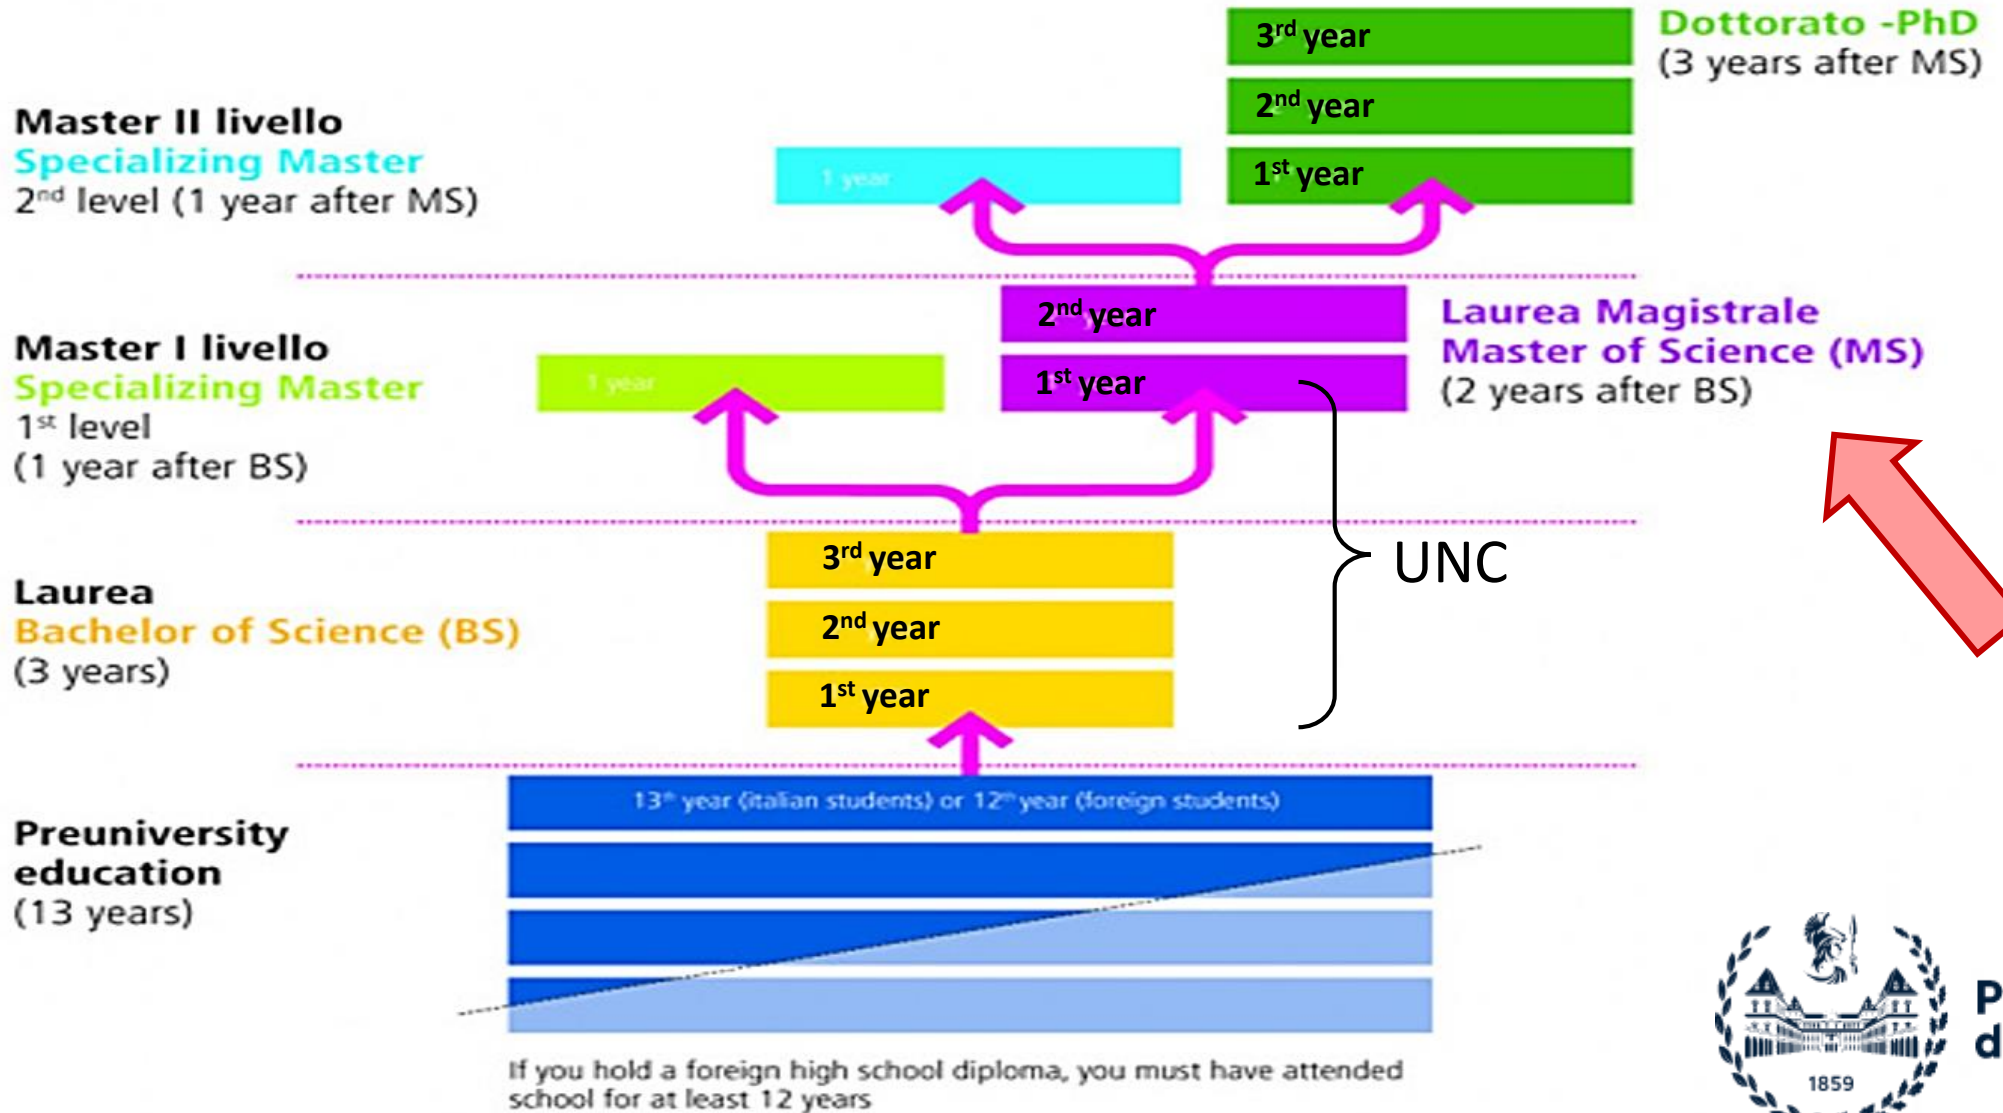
3rd year
2nd year
1st year

Dottorato -PhD
(3 years after MS)

Master II livello
Specializing Master
2nd level (1 year after MS)

1 year

2nd year
1st year

Laurea Magistrale
Master of Science (MS)
(2 years after BS)

Master I livello
Specializing Master
1st level
(1 year after BS)

1 year

UNC

3rd year
2nd year
1st year

Laurea
Bachelor of Science (BS)
(3 years)

13th year (italian students) or 12th year (foreign students)

Preuniversity education
(13 years)

If you hold a foreign high school diploma, you must have attended school for at least 12 years

1859

P
d